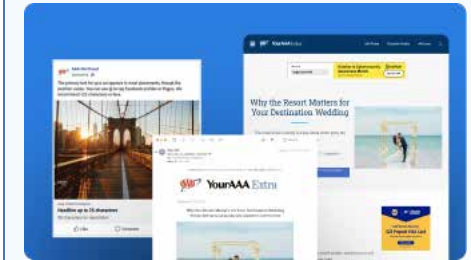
AAA Northeast

Headline up to 25 characters

Like

Comment

YourAAA Extra

Why the Resort Matters for Your Destination Wedding

YourAAA Extra

Why the Resort Matters for Your Destination Wedding

$25 Prepaid Visa Card